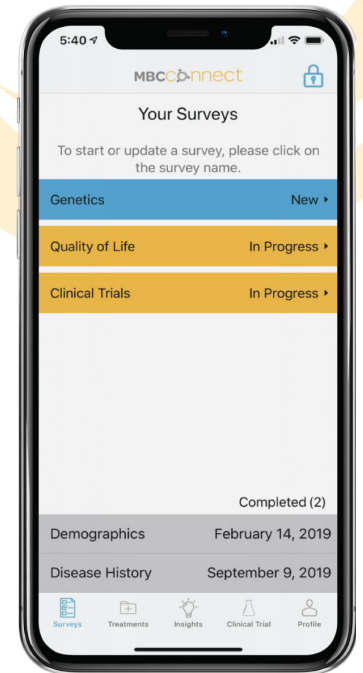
5:40

MBC Connect

Your Surveys

To start or update a survey, please click on the survey name.

Genetics New ‣

Quality of Life In Progress ‣

Clinical Trials In Progress ‣

Completed (2)

Demographics February 14, 2019

Disease History September 9, 2019

Surveys Treatments Insights Clinical Trial Profile